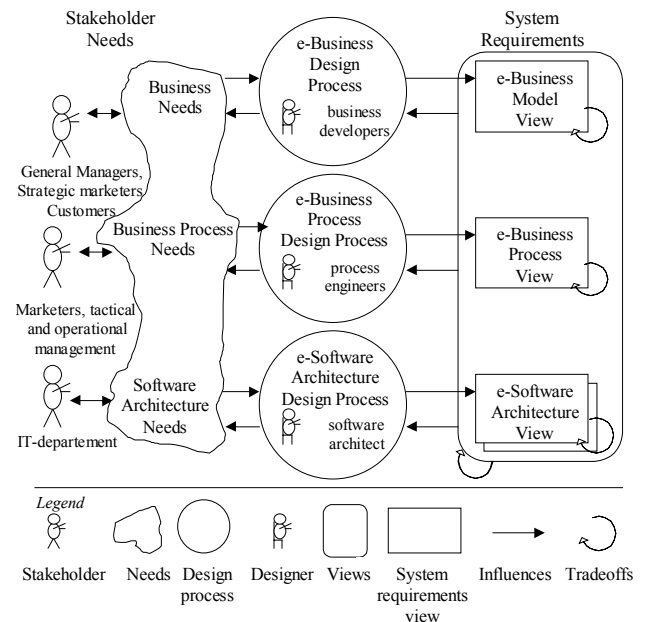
Stakeholder Needs

System Requirements

Business Needs

e-Business Design Process

business developers

e-Business Model View

General Managers, Strategic marketers Customers

Business Process Needs

e-Business Process Design Process

process engineers

e-Business Process View

Marketers, tactical and operational management

Software Architecture Needs

e-Software Architecture Design Process

software architect

e-Software Architecture View

IT-departement

Legend

Stakeholder

Needs

Design process

Designer

Views

System requirements view

Influences

Tradeoffs